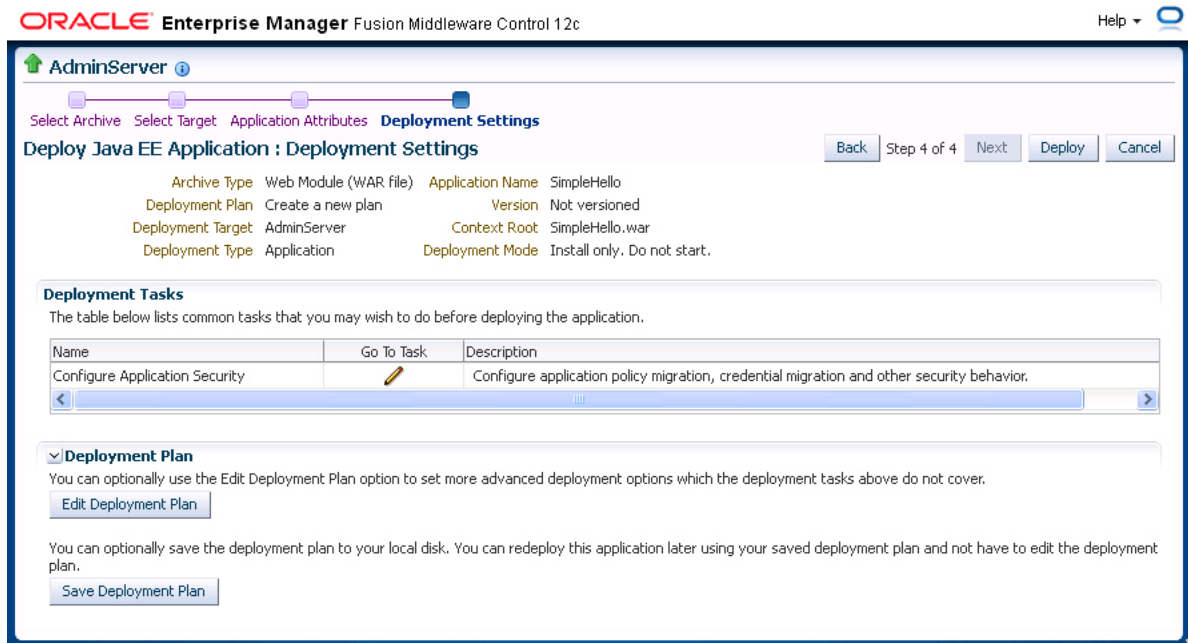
ORACLE Enterprise Manager Fusion Middleware Control 12c

Help ▾

AdminServer

Select Archive Select Target Application Attributes Deployment Settings

Deploy Java EE Application : Deployment Settings

Back Step 4 of 4 Next Deploy Cancel

Archive Type Web Module (WAR file)
Deployment Plan Create a new plan
Deployment Target AdminServer
Deployment Type Application
Application Name SimpleHello
Version Not versioned
Context Root SimpleHello.war
Deployment Mode Install only. Do not start.

Deployment Tasks

The table below lists common tasks that you may wish to do before deploying the application.

| Name | Go To Task | Description |
|---|---|---|
| Configure Application Security | | Configure application policy migration, credential migration and other security behavior. |

Deployment Plan

You can optionally use the Edit Deployment Plan option to set more advanced deployment options which the deployment tasks above do not cover.

Edit Deployment Plan

You can optionally save the deployment plan to your local disk. You can redeploy this application later using your saved deployment plan and not have to edit the deployment plan.

Save Deployment Plan